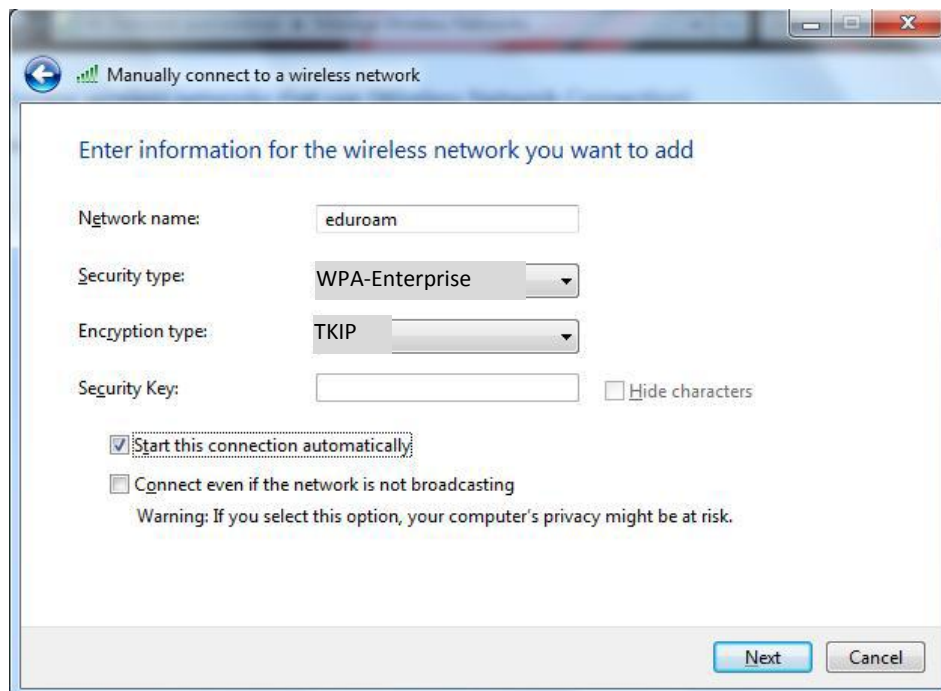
Manually connect to a wireless network

Enter information for the wireless network you want to add

Network name: eduroam

Security type: WPA-Enterprise

Encryption type: TKIP

Security Key:

Hide characters

Start this connection automatically

Connect even if the network is not broadcasting

Warning: If you select this option, your computer's privacy might be at risk.

Next

Cancel